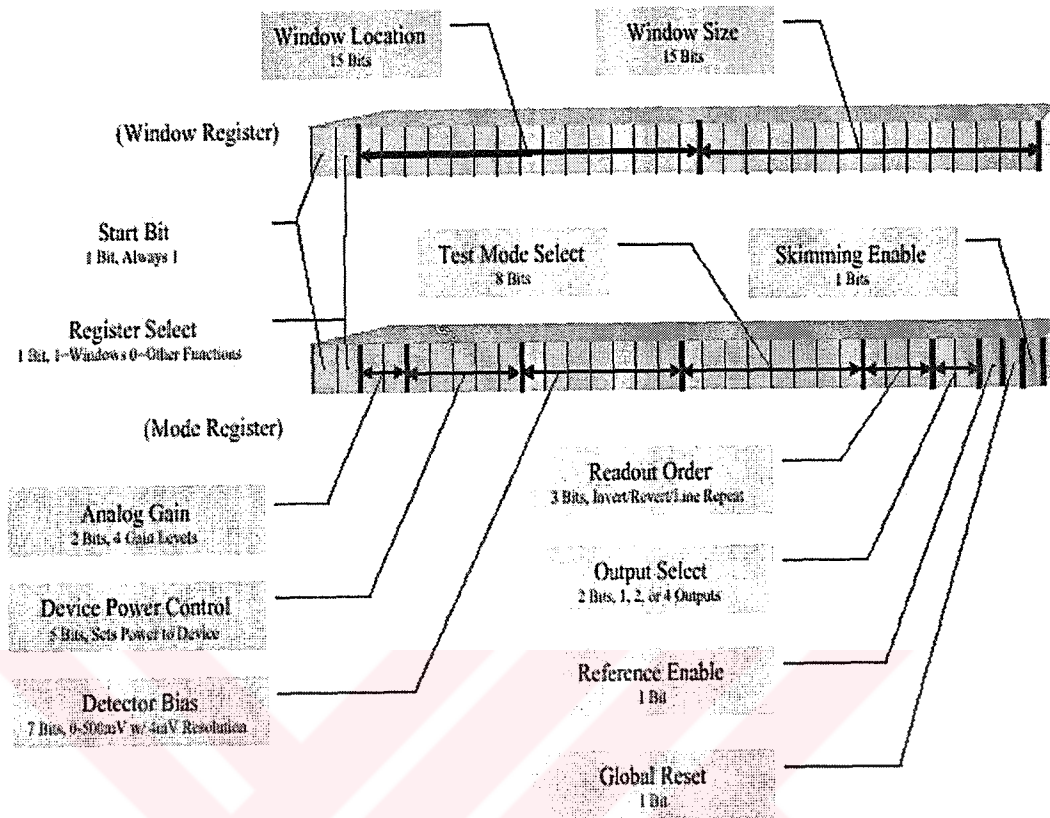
Window Location
15 Bits

Window Size
15 Bits

(Window Register)

Start Bit
1 Bit, Always 1

Test Mode Select
8 Bits

Skimming Enable
1 Bits

Register Select
1 Bit, 1=Windows 0=Other Functions

(Mode Register)

Analog Gain
2 Bits, 4 Gain Levels

Device Power Control
5 Bits, Sets Power to Device

Detector Bias
7 Bits, 0-500mV w/ 4mV Resolution

Readout Order
3 Bits, Invert/Revert/Line Repeat

Output Select
2 Bits, 1, 2, or 4 Outputs

Reference Enable
1 Bit

Global Reset
1 Bit